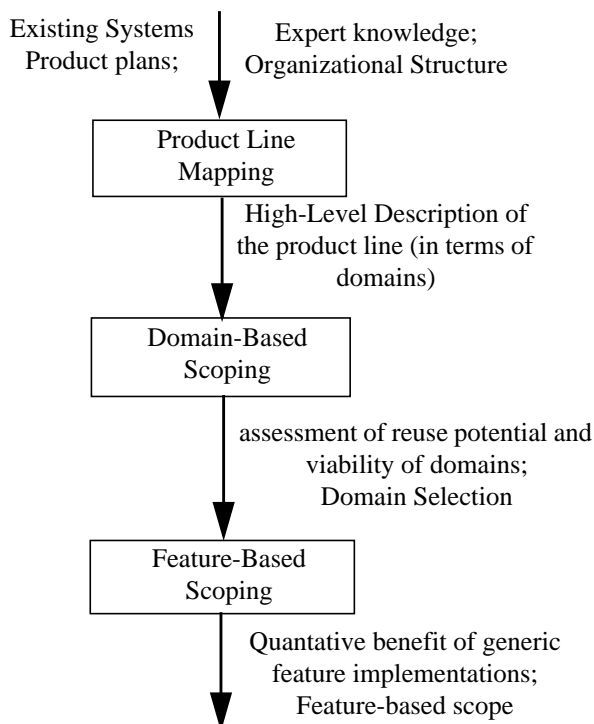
Existing Systems
Product plans;

Expert knowledge;
Organizational Structure

Product Line Mapping

High-Level Description of the product line (in terms of domains)

Domain-Based Scoping

assessment of reuse potential and viability of domains;
Domain Selection

Feature-Based Scoping

Quantative benefit of generic feature implementations;
Feature-based scope